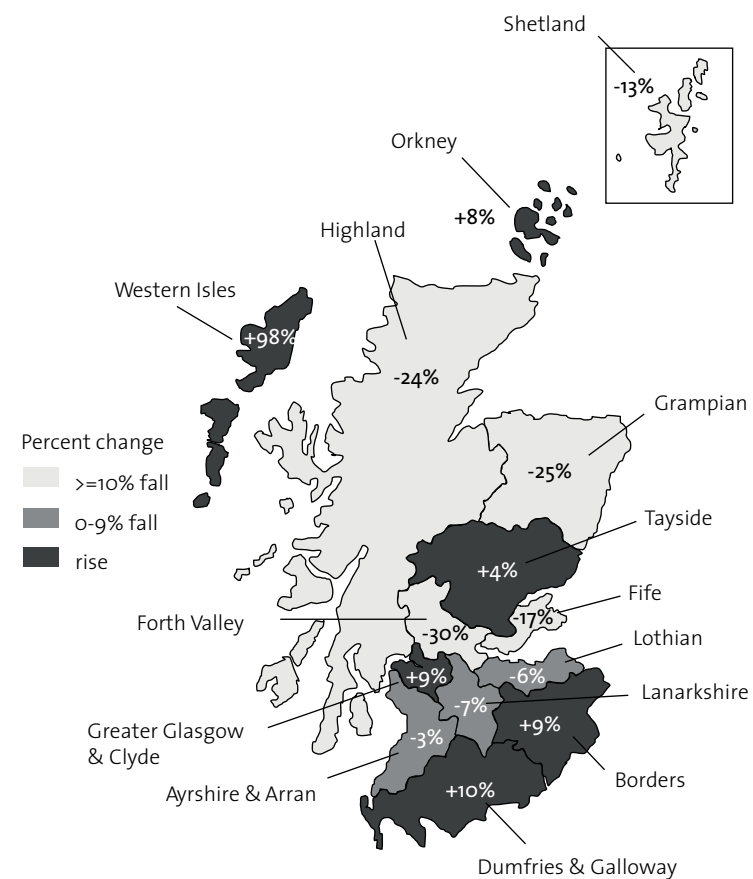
Shetland
-13%
Orkney
+8%
Highland
Western Isles
+98%
-24%
Grampian
Percent change
>=10% fall
0-9% fall
rise
-25%
Tayside
+4%
Fife
-17%
Forth Valley
-30%
Lothian
+9%
-6%
Lanarkshire
-7%
Greater Glasgow & Clyde
-3%
+9%
Ayrshire & Arran
Borders
+10%
Dumfries & Galloway